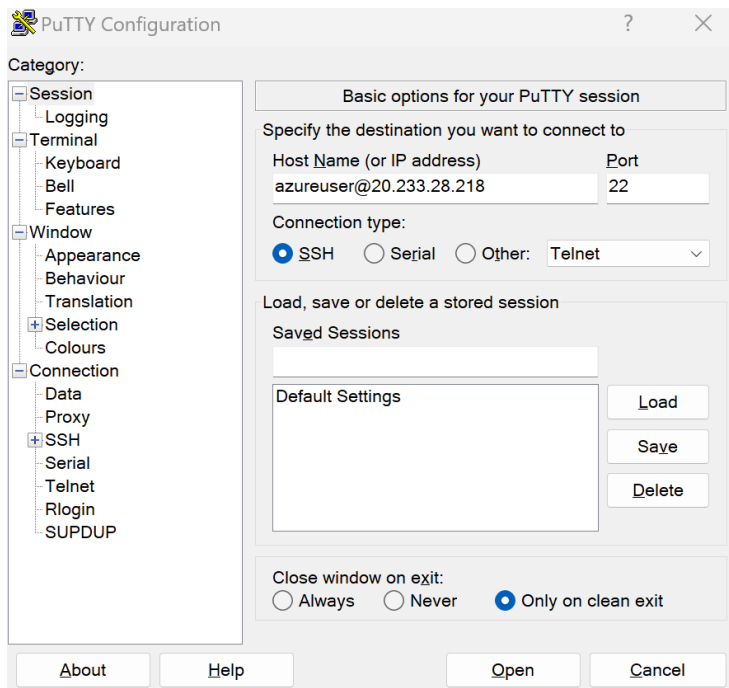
PuTTY Configuration

?

Category:

Session
Logging
Terminal
Keyboard
Bell
Features
Window
Appearance
Behaviour
Translation
Selection
Colours
Connection
Data
Proxy
SSH
Serial
Telnet
Rlogin
SUPDUP

Basic options for your PuTTY session

Specify the destination you want to connect to

Host Name (or IP address)
azureuser@20.233.28.218

Port
22

Connection type:
SSH
Serial
Other:
Telnet

Load, save or delete a stored session

Saved Sessions

Default Settings

Load
Save
Delete

Close window on exit:
Always
Never
Only on clean exit

About
Help
Open
Cancel